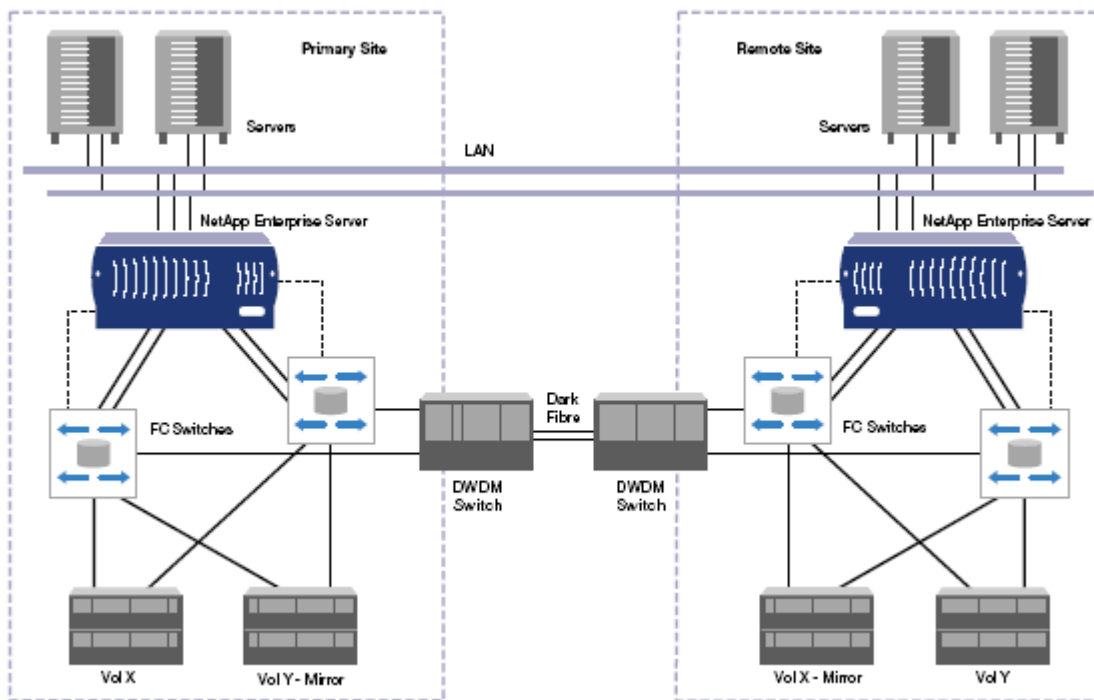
Primary Site

Servers

LAN

NetApp Enterprise Server

FC Switches

Vol X

Vol Y - Mirror

Dark Fibre

DWDM Switch

DWDM Switch

Remote Site

Servers

NetApp Enterprise Server

FC Switches

Vol X - Mirror

Vol Y